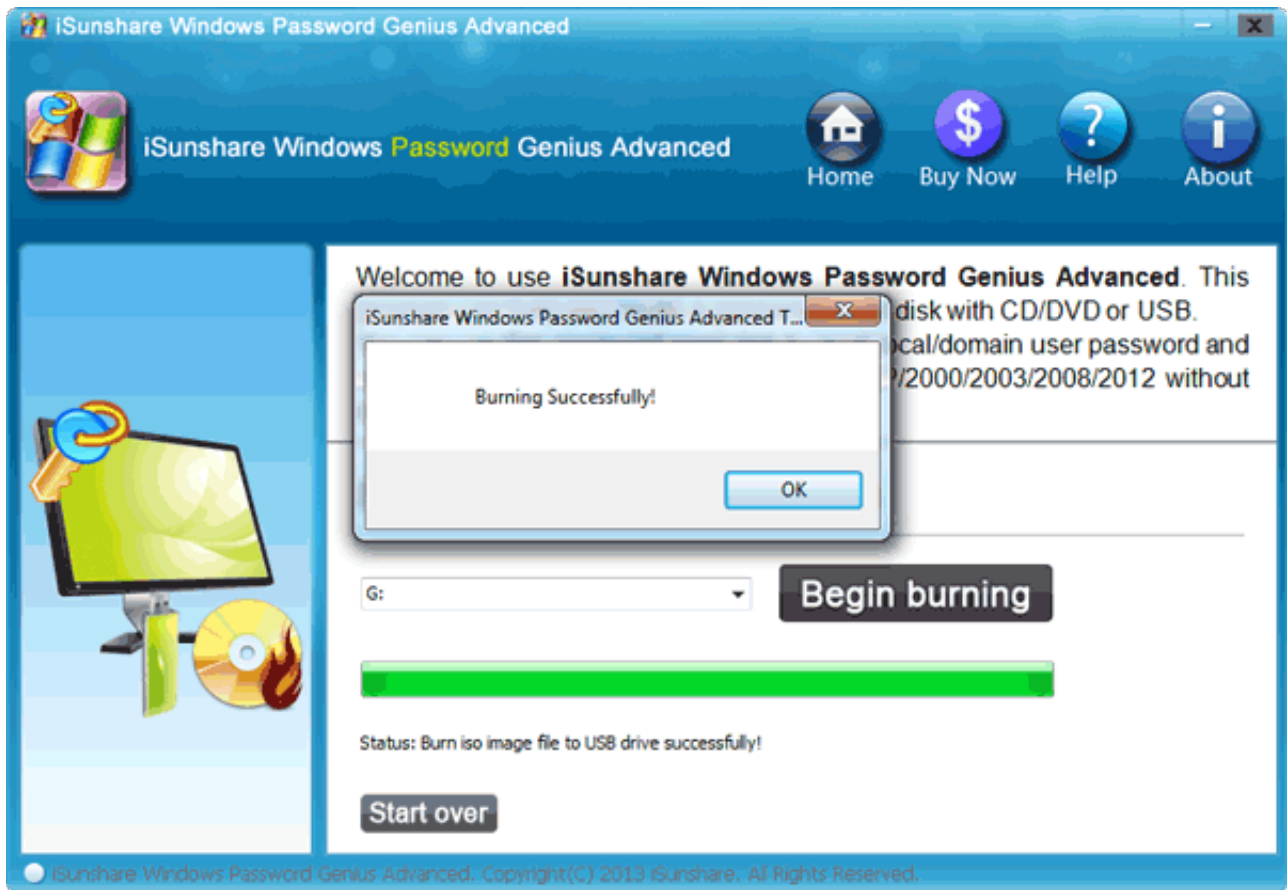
iSunshare Windows Password Genius Advanced

iSunshare Windows Password Genius Advanced

Home
Buy Now
Help
About

Welcome to use **iSunshare Windows Password Genius Advanced**. This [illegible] disk with CD/DVD or USB. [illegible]ocal/domain user password and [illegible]P/2000/2003/2008/2012 without

iSunshare Windows Password Genius Advanced T...

Burning Successfully!

OK

G:

Begin burning

Status: Burn iso image file to USB drive successfully!

Start over

iSunshare Windows Password Genius Advanced. Copyright(C) 2013 iSunshare. All Rights Reserved.